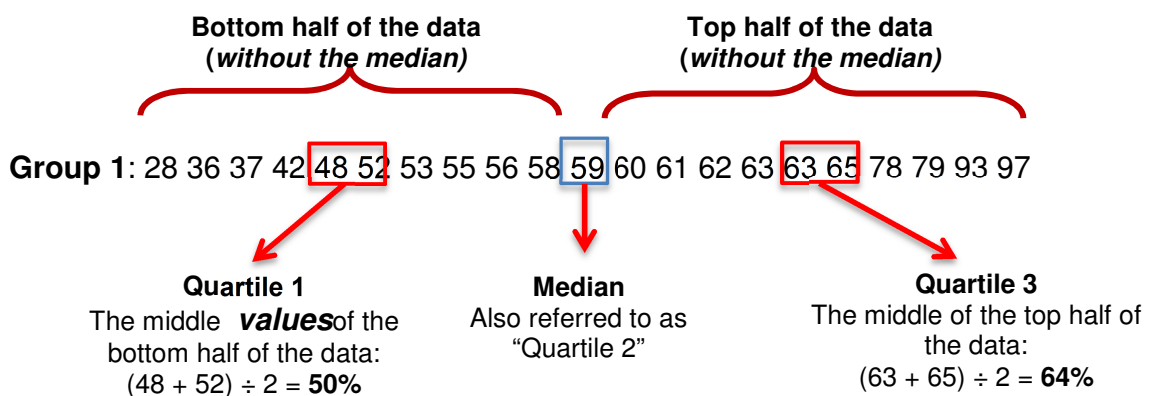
Bottom half of the data
(without the median)

Top half of the data
(without the median)

Group 1: 28 36 37 42 48 52 53 55 56 58 59 60 61 62 63 63 65 78 79 93 97

Quartile 1
The middle values of the bottom half of the data:
(48 + 52) ÷ 2 = 50%

Median
Also referred to as "Quartile 2"

Quartile 3
The middle of the top half of the data:
(63 + 65) ÷ 2 = 64%